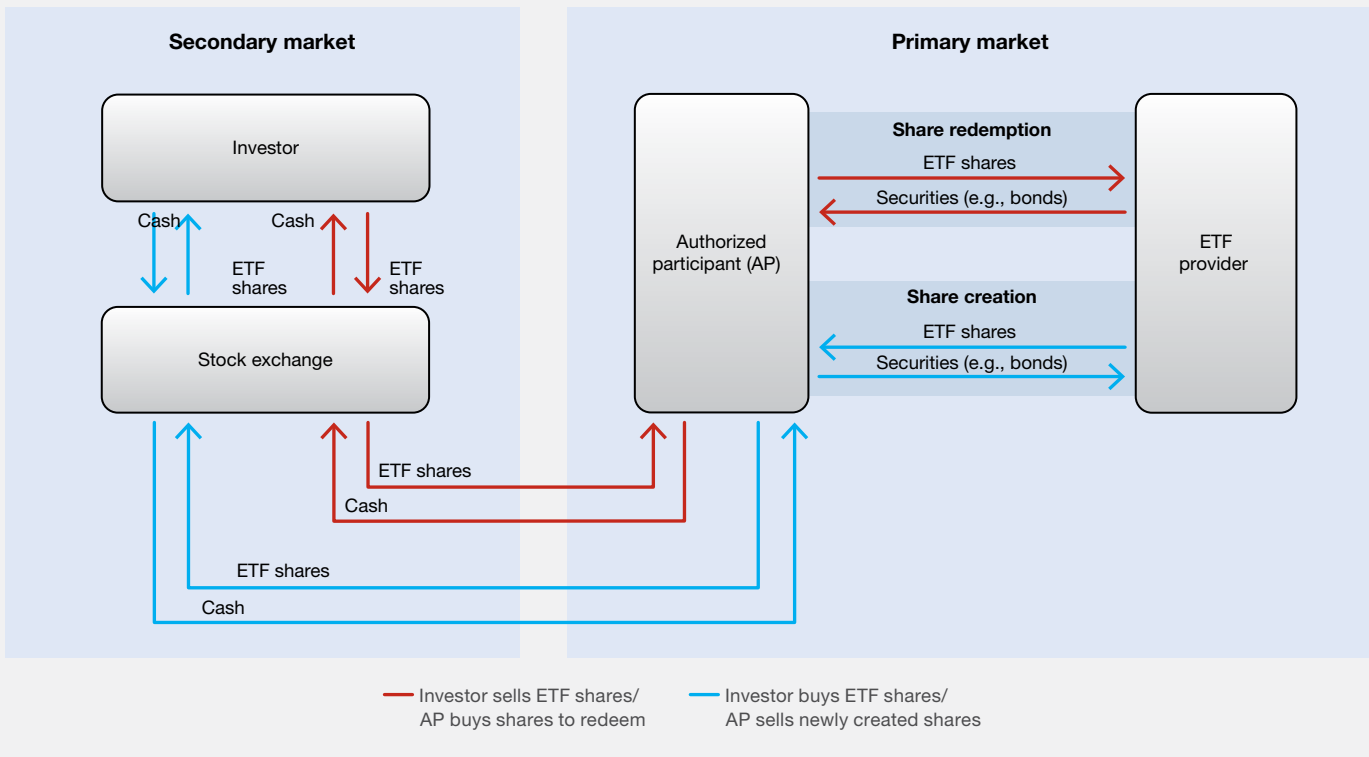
Secondary market

Investor

Cash

ETF shares

Cash

ETF shares

Stock exchange

ETF shares

Cash

ETF shares

Cash

Primary market

Authorized participant (AP)

Share redemption

ETF shares

Securities (e.g., bonds)

Share creation

ETF shares

Securities (e.g., bonds)

ETF provider

Investor sells ETF shares/ AP buys shares to redeem

Investor buys ETF shares/ AP sells newly created shares